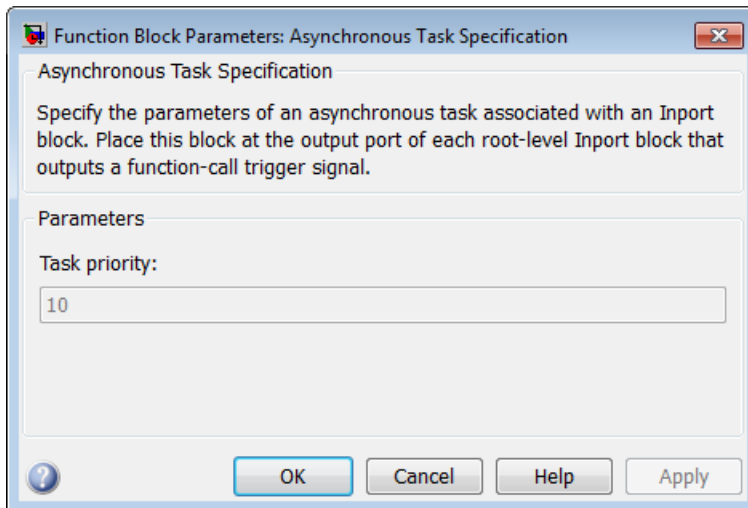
Function Block Parameters: Asynchronous Task Specification

Asynchronous Task Specification

Specify the parameters of an asynchronous task associated with an Inport block. Place this block at the output port of each root-level Inport block that outputs a function-call trigger signal.

Parameters

Task priority:

10

OK Cancel Help Apply